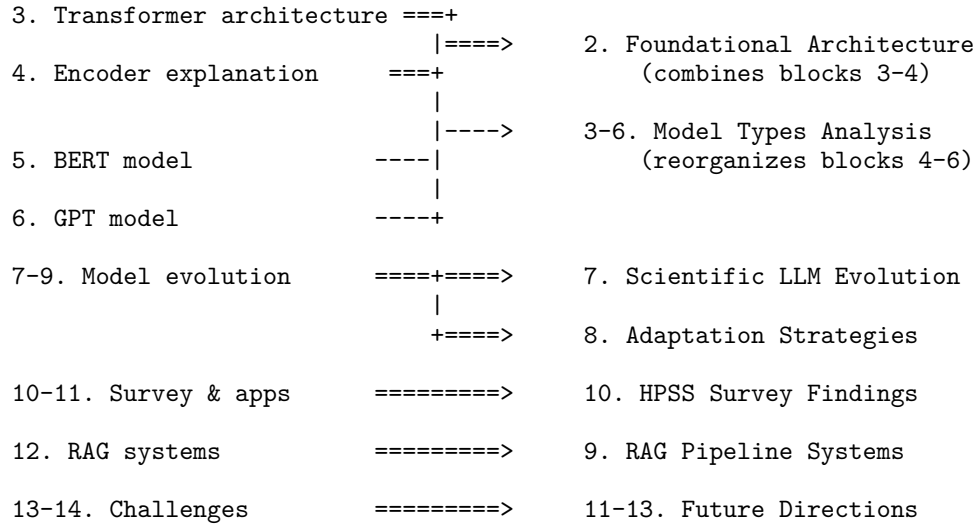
```
3. Transformer architecture ===+
                               |====>     2. Foundational Architecture
4. Encoder explanation      ===+             (combines blocks 3-4)
                               |
                               |---->     3-6. Model Types Analysis
5. BERT model               ----|            (reorganizes blocks 4-6)
                               |
6. GPT model                ----+

7-9. Model evolution        ====+====>    7. Scientific LLM Evolution
                               |
                               +====>     8. Adaptation Strategies

10-11. Survey & apps        =========>    10. HPSS Survey Findings

12. RAG systems             =========>    9. RAG Pipeline Systems

13-14. Challenges           =========>    11-13. Future Directions
```